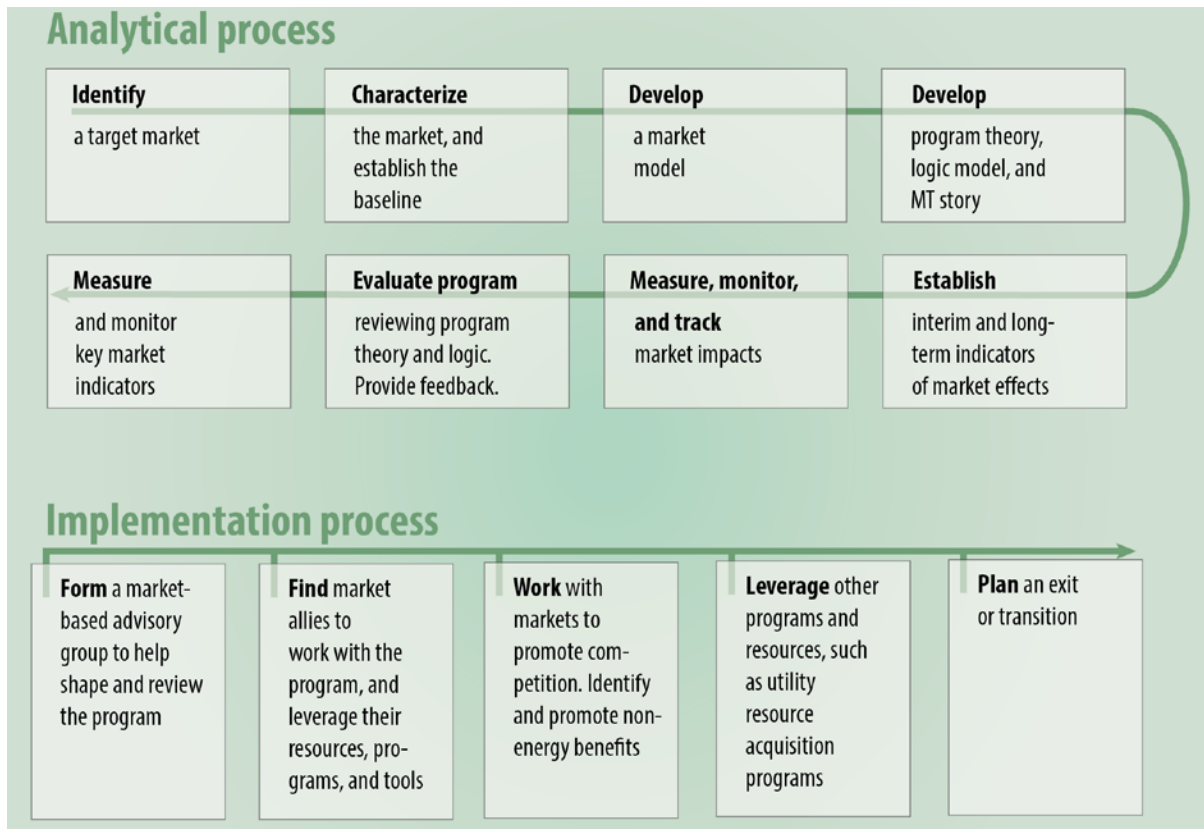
Analytical process

Identify
a target market

Characterize
the market, and establish the baseline

Develop
a market model

Develop
program theory, logic model, and MT story

Establish
interim and long-term indicators of market effects

Measure, monitor, and track
market impacts

Evaluate program
reviewing program theory and logic. Provide feedback.

Measure
and monitor key market indicators

Implementation process

Form a market-based advisory group to help shape and review the program

Find market allies to work with the program, and leverage their resources, programs, and tools

Work with markets to promote competition. Identify and promote non-energy benefits

Leverage other programs and resources, such as utility resource acquisition programs

Plan an exit or transition